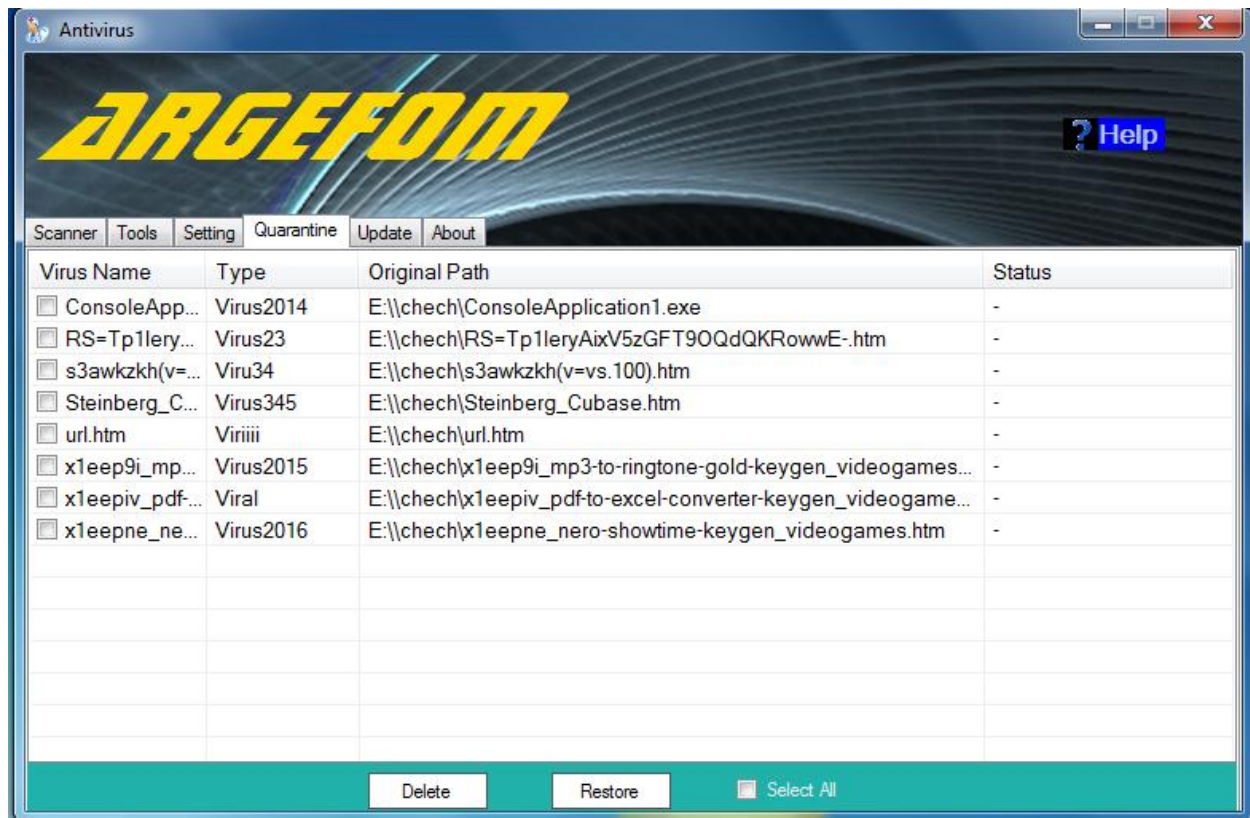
Antivirus

ARGEFOM

? Help

Scanner | Tools | Setting | Quarantine | Update | About

| Virus Name | Type | Original Path | Status |
|---|---|---|---|
| ConsoleApp... | Virus2014 | E:\\chech\ConsoleApplication1.exe | - |
| RS=Tp1lery... | Virus23 | E:\\chech\RS=Tp1leryAixV5zGFT9OQdQKRowwE-.htm | - |
| s3awkzkh(v=... | Viru34 | E:\\chech\s3awkzkh(v=vs.100).htm | - |
| Steinberg_C... | Virus345 | E:\\chech\Steinberg_Cubase.htm | - |
| url.htm | Viriiii | E:\\chech\url.htm | - |
| x1eep9i_mp... | Virus2015 | E:\\chech\x1eep9i_mp3-to-ringtone-gold-keygen_videogames... | - |
| x1eepiv_pdf-... | Viral | E:\\chech\x1eepiv_pdf-to-excel-converter-keygen_videogame... | - |
| x1eepne_ne... | Virus2016 | E:\\chech\x1eepne_nero-showtime-keygen_videogames.htm | - |

Delete | Restore | Select All